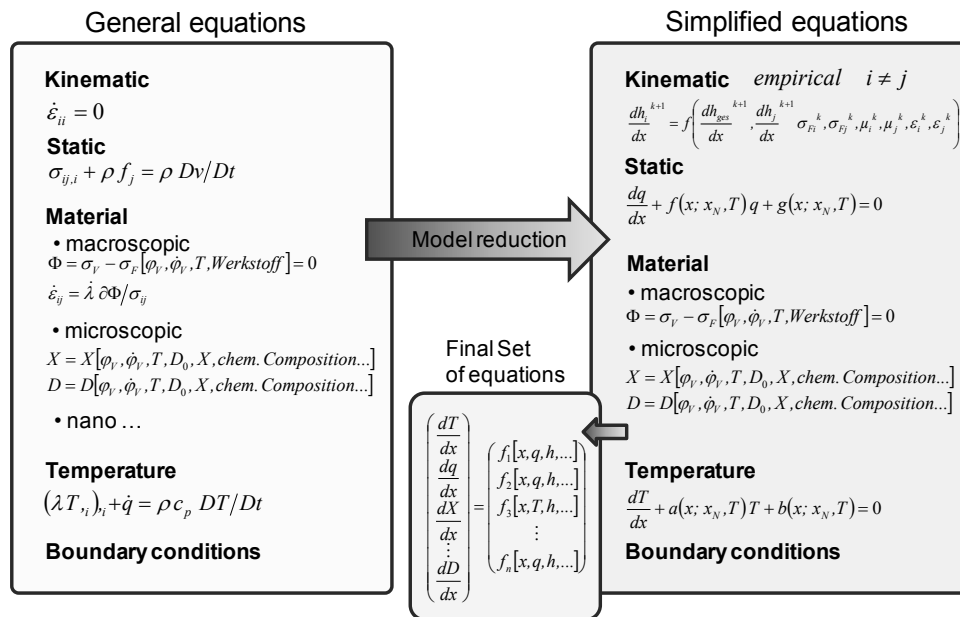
General equations

Kinematic
$\dot{\varepsilon}_{ii} = 0$

Static
$\sigma_{ij,i} + \rho f_j = \rho\, Dv/Dt$

Material
• macroscopic
$\Phi = \sigma_V - \sigma_F\left[\varphi_V, \dot{\varphi}_V, T, Werkstoff\right] = 0$
$\dot{\varepsilon}_{ij} = \dot{\lambda}\, \partial\Phi/\sigma_{ij}$

• microscopic
$X = X\left[\varphi_V, \dot{\varphi}_V, T, D_0, X, chem.\,Composition...\right]$
$D = D\left[\varphi_V, \dot{\varphi}_V, T, D_0, X, chem.\,Composition...\right]$

• nano …

Temperature
$\left(\lambda T_{,i}\right)_{,i} + \dot{q} = \rho c_p\, DT/Dt$

Boundary conditions

Model reduction

Simplified equations

Kinematic $empirical \quad i \neq j$
$\frac{dh_i}{dx}^{k+1} = f\left(\frac{dh_{ges}}{dx}^{k+1}, \frac{dh_j}{dx}^{k+1} \sigma_{Fi}{}^k, \sigma_{Fj}{}^k, \mu_i{}^k, \mu_j{}^k, \varepsilon_i{}^k, \varepsilon_j{}^k\right)$

Static
$\frac{dq}{dx} + f(x; x_N, T)\, q + g(x; x_N, T) = 0$

Material
• macroscopic
$\Phi = \sigma_V - \sigma_F\left[\varphi_V, \dot{\varphi}_V, T, Werkstoff\right] = 0$
• microscopic
$X = X\left[\varphi_V, \dot{\varphi}_V, T, D_0, X, chem.\,Composition...\right]$
$D = D\left[\varphi_V, \dot{\varphi}_V, T, D_0, X, chem.\,Composition...\right]$

Final Set of equations

$\begin{pmatrix} \frac{dT}{dx} \\ \frac{dq}{dx} \\ \frac{dX}{dx} \\ \vdots \\ \frac{dD}{dx} \end{pmatrix} = \begin{pmatrix} f_1[x,q,h,...] \\ f_2[x,q,h,...] \\ f_3[x,T,h,...] \\ \vdots \\ f_n[x,q,h,...] \end{pmatrix}$

Temperature
$\frac{dT}{dx} + a(x; x_N, T)\, T + b(x; x_N, T) = 0$

Boundary conditions